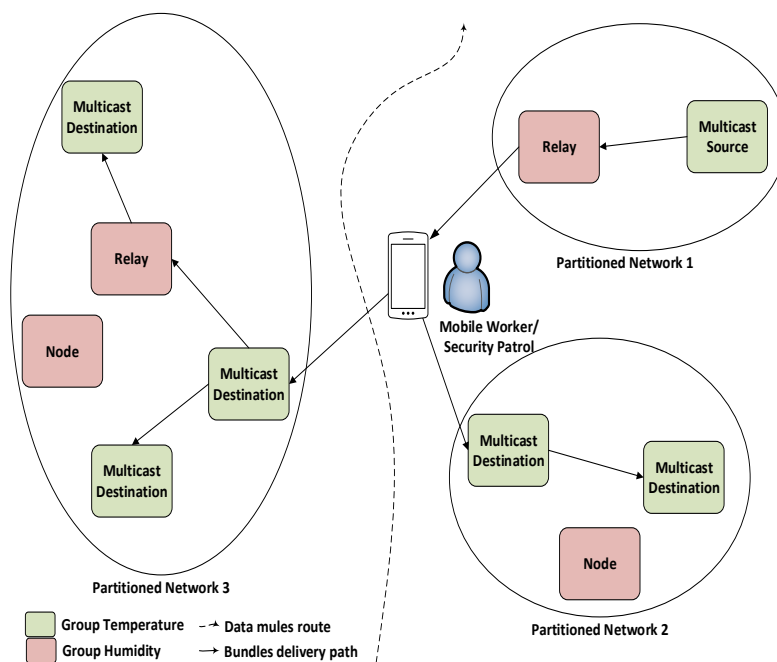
Multicast Destination

Relay

Node

Multicast Destination

Multicast Destination

Partitioned Network 3

Relay

Multicast Source

Partitioned Network 1

Mobile Worker/ Security Patrol

Multicast Destination

Multicast Destination

Node

Partitioned Network 2

Group Temperature
Group Humidity
Data mules route
Bundles delivery path